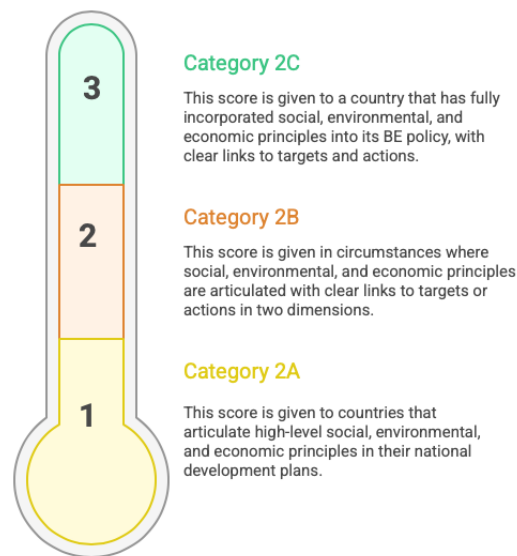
3

2

1

Category 2C

This score is given to a country that has fully incorporated social, environmental, and economic principles into its BE policy, with clear links to targets and actions.

Category 2B

This score is given in circumstances where social, environmental, and economic principles are articulated with clear links to targets or actions in two dimensions.

Category 2A

This score is given to countries that articulate high-level social, environmental, and economic principles in their national development plans.